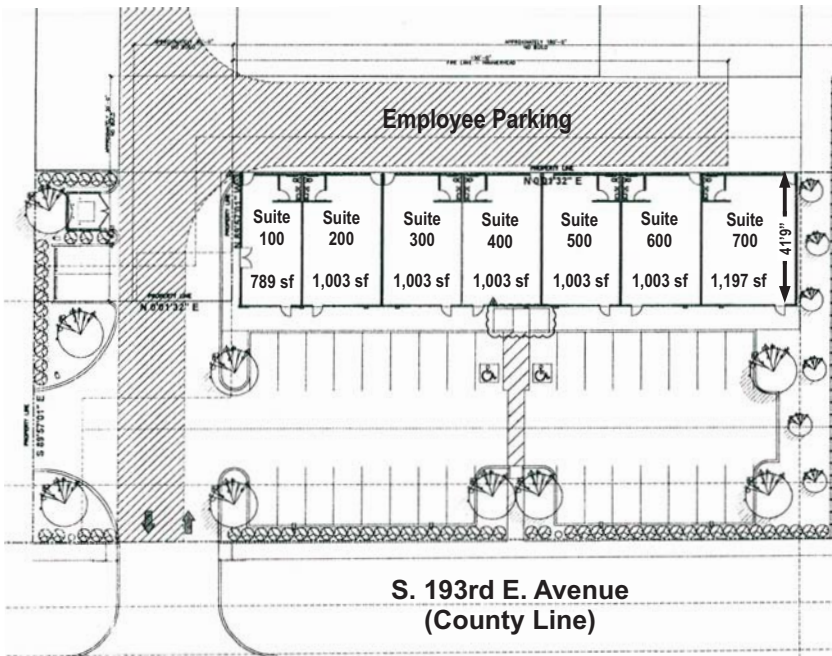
Employee Parking

Suite 100
789 sf

Suite 200
1,003 sf

Suite 300
1,003 sf

Suite 400
1,003 sf

Suite 500
1,003 sf

Suite 600
1,003 sf

Suite 700
1,197 sf

41'9"

PROPERTY LINE
N 0°13'32" E

PROPERTY LINE
N 0°01'32" E

PROPERTY LINE
S 89°57'01" E

S. 193rd E. Avenue
(County Line)